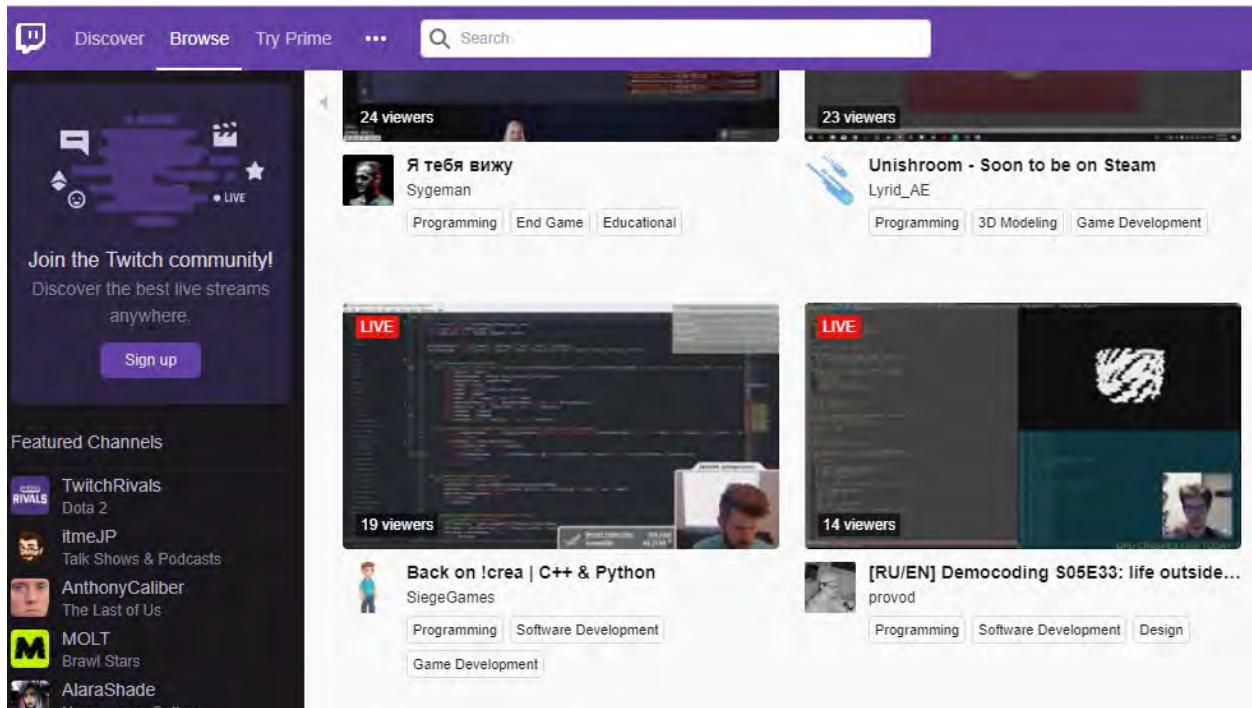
Discover Browse Try Prime •••

Search

• LIVE

Join the Twitch community!

Discover the best live streams anywhere.

Sign up

Featured Channels

TwitchRivals
Dota 2

itmeJP
Talk Shows & Podcasts

AnthonyCaliber
The Last of Us

MOLT
Brawl Stars

AlaraShade

24 viewers

Я тебя вижу
Sygeman
Programming | End Game | Educational

23 viewers

Unishroom - Soon to be on Steam
Lyrid_AE
Programming | 3D Modeling | Game Development

LIVE

19 viewers

Back on !crea | C++ & Python
SiegeGames
Programming | Software Development | Game Development

LIVE

14 viewers

[RU/EN] Democoding S05E33: life outside...
provod
Programming | Software Development | Design